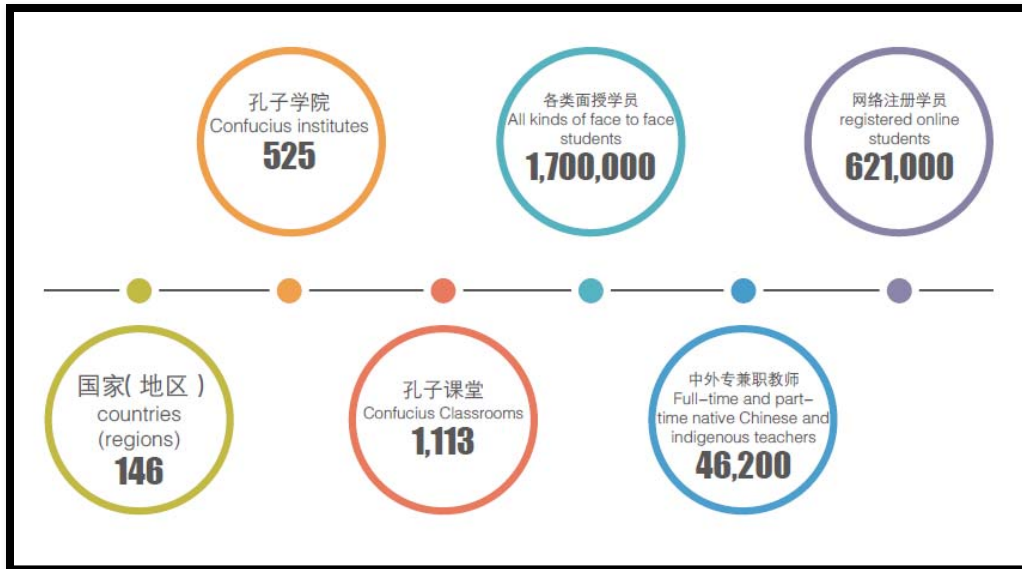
孔子学院
Confucius institutes
525

各类面授学员
All kinds of face to face students
1,700,000

网络注册学员
registered online students
621,000

国家( 地区 )
countries (regions)
146

孔子课堂
Confucius Classrooms
1,113

中外专兼职教师
Full-time and part-time native Chinese and indigenous teachers
46,200